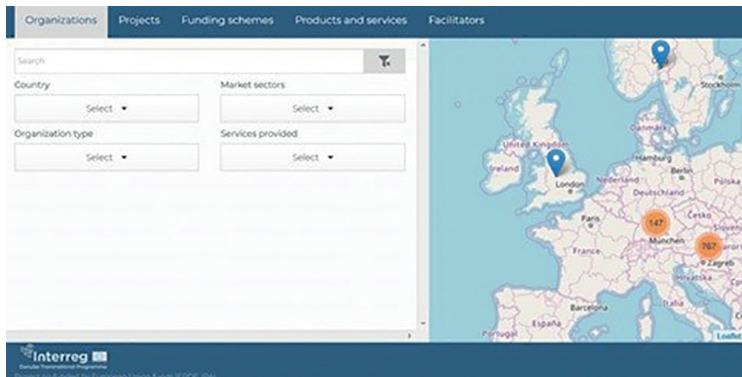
Organizations Projects Funding schemes Products and services Facilitators

Search

Country

Select ▾

Market sectors

Select ▾

Organization type

Select ▾

Services provided

Select ▾

Oslo
Stockholm
United Kingdom
Ireland
London
Hamburg
Berlin
Nederland
Deutschland
Polska
Paris
Česko
France
München
Slovensko
Zagreb
Italia
Barcelona
España
147
767
Leaflet

Interreg
Danube Transnational Programme
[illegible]